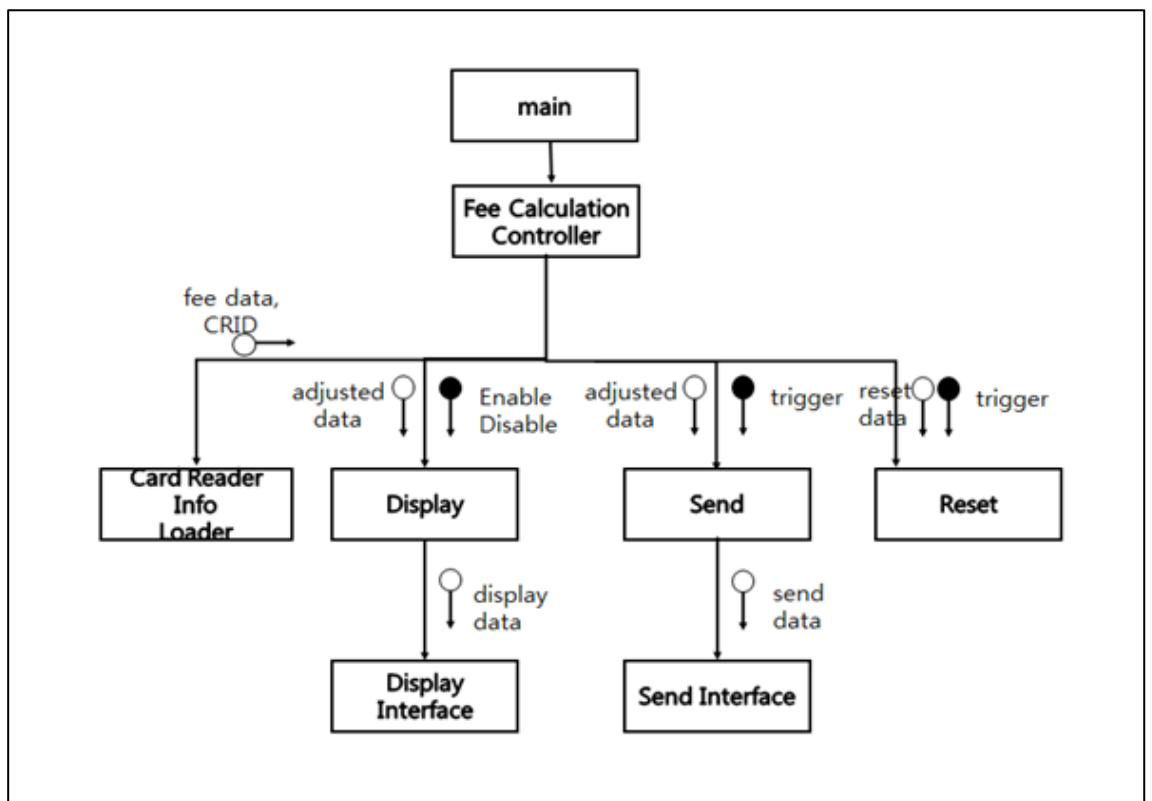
main

Fee Calculation Controller

fee data, CRID

adjusted data

Enable Disable

adjusted data

trigger

reset data

trigger

Card Reader Info Loader

Display

Send

Reset

display data

send data

Display Interface

Send Interface